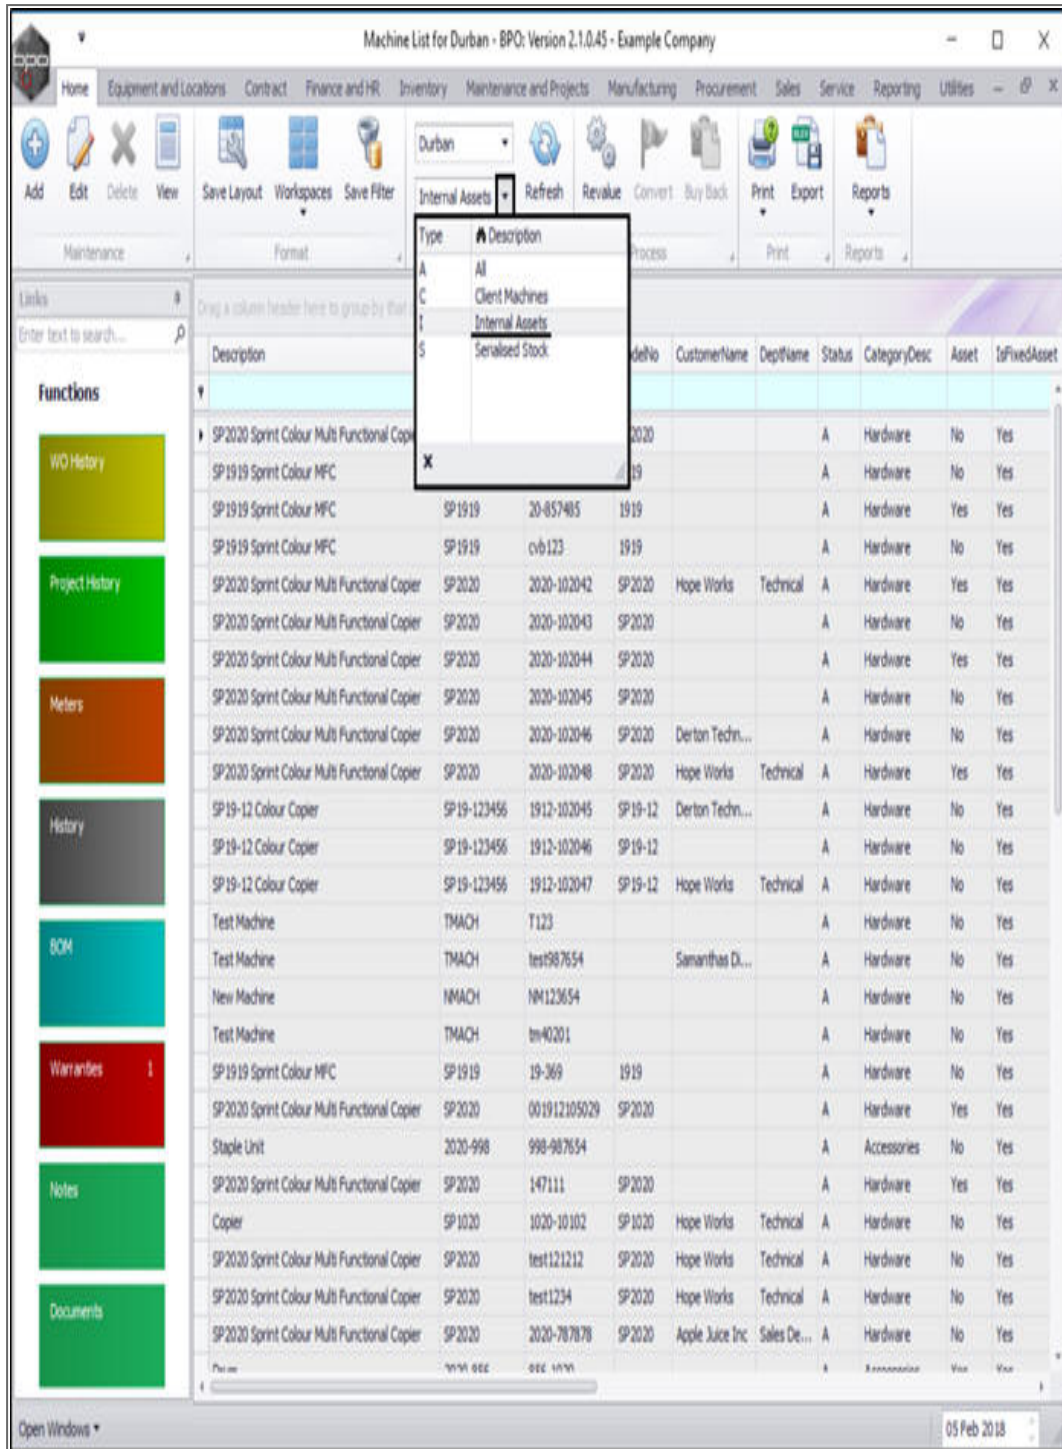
Machine List for Durban - BPO: Version 2.1.0.45 - Example Company

Home | Equipment and Locations | Contract | Finance and HR | Inventory | Maintenance and Projects | Manufacturing | Procurement | Sales | Service | Reporting | Utilities

Add | Edit | Delete | View
Maintenance

Save Layout | Workspaces | Save Filter
Format

Durban
Internal Assets
Refresh | Revalue | Convert | Buy Back
Process

Print | Export
Print

Reports
Reports

| Type | Description |
|---|---|
| A | All |
| C | Client Machines |
| I | Internal Assets |
| S | Serialised Stock |

Links
Enter text to search...

Functions

WO History
Project History
Meters
History
BOM
Warranties 1
Notes
Documents

Drag a column header here to group by that

| Description | | | ModelNo | CustomerName | DeptName | Status | CategoryDesc | Asset | IsFixedAsset |
|---|---|---|---|---|---|---|---|---|---|
| SP2020 Sprint Colour Multi Functional Copier | | | 2020 | | | A | Hardware | No | Yes |
| SP1919 Sprint Colour MFC | | | 19 | | | A | Hardware | No | Yes |
| SP1919 Sprint Colour MFC | SP1919 | 20-857485 | 1919 | | | A | Hardware | Yes | Yes |
| SP1919 Sprint Colour MFC | SP1919 | cvb123 | 1919 | | | A | Hardware | No | Yes |
| SP2020 Sprint Colour Multi Functional Copier | SP2020 | 2020-102042 | SP2020 | Hope Works | Technical | A | Hardware | Yes | Yes |
| SP2020 Sprint Colour Multi Functional Copier | SP2020 | 2020-102043 | SP2020 | | | A | Hardware | No | Yes |
| SP2020 Sprint Colour Multi Functional Copier | SP2020 | 2020-102044 | SP2020 | | | A | Hardware | Yes | Yes |
| SP2020 Sprint Colour Multi Functional Copier | SP2020 | 2020-102045 | SP2020 | | | A | Hardware | No | Yes |
| SP2020 Sprint Colour Multi Functional Copier | SP2020 | 2020-102046 | SP2020 | Derton Techn... | | A | Hardware | No | Yes |
| SP2020 Sprint Colour Multi Functional Copier | SP2020 | 2020-102048 | SP2020 | Hope Works | Technical | A | Hardware | Yes | Yes |
| SP19-12 Colour Copier | SP19-123456 | 1912-102045 | SP19-12 | Derton Techn... | | A | Hardware | No | Yes |
| SP19-12 Colour Copier | SP19-123456 | 1912-102046 | SP19-12 | | | A | Hardware | No | Yes |
| SP19-12 Colour Copier | SP19-123456 | 1912-102047 | SP19-12 | Hope Works | Technical | A | Hardware | No | Yes |
| Test Machine | TMACH | T123 | | | | A | Hardware | No | Yes |
| Test Machine | TMACH | test987654 | | Samanthas D... | | A | Hardware | No | Yes |
| New Machine | NMACH | NM123654 | | | | A | Hardware | No | Yes |
| Test Machine | TMACH | tm40201 | | | | A | Hardware | No | Yes |
| SP1919 Sprint Colour MFC | SP1919 | 19-369 | 1919 | | | A | Hardware | No | Yes |
| SP2020 Sprint Colour Multi Functional Copier | SP2020 | 001912105029 | SP2020 | | | A | Hardware | Yes | Yes |
| Staple Unit | 2020-998 | 998-987654 | | | | A | Accessories | No | Yes |
| SP2020 Sprint Colour Multi Functional Copier | SP2020 | 147111 | SP2020 | | | A | Hardware | Yes | Yes |
| Copier | SP1020 | 1020-10102 | SP1020 | Hope Works | Technical | A | Hardware | No | Yes |
| SP2020 Sprint Colour Multi Functional Copier | SP2020 | test121212 | SP2020 | Hope Works | Technical | A | Hardware | No | Yes |
| SP2020 Sprint Colour Multi Functional Copier | SP2020 | test1234 | SP2020 | Hope Works | Technical | A | Hardware | No | Yes |
| SP2020 Sprint Colour Multi Functional Copier | SP2020 | 2020-787878 | SP2020 | Apple Juice Inc | Sales De... | A | Hardware | No | Yes |

Open Windows
05 Feb 2018